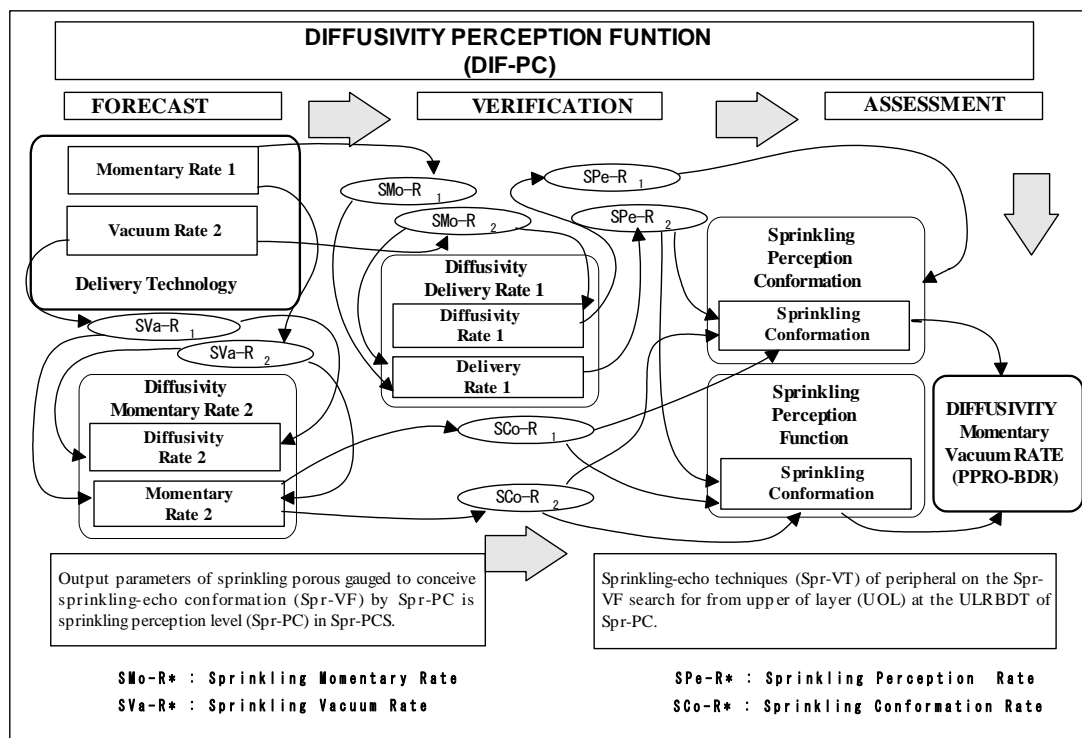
DIFFUSIVITY PERCEPTION FUNTION
(DIF-PC)

FORECAST

VERIFICATION

ASSESSMENT

Momentary Rate 1

Vacuum Rate 2

Delivery Technology

SMo-R $_1$

SMo-R $_2$

SPe-R $_1$

SPe-R $_2$

Diffusivity Delivery Rate 1

Diffusivity Rate 1

Delivery Rate 1

Sprinkling Perception Conformation

Sprinkling Conformation

SVa-R $_1$

SVa-R $_2$

Diffusivity Momentary Rate 2

Diffusivity Rate 2

Momentary Rate 2

SCo-R $_1$

SCo-R $_2$

Sprinkling Perception Function

Sprinkling Conformation

DIFFUSIVITY Momentary Vacuum RATE (PPRO-BDR)

Output parameters of sprinkling porous gauged to conceive sprinkling-echo conformation (Spr-VF) by Spr-PC is sprinkling perception level (Spr-PC) in Spr-PCS.

Sprinkling-echo techniques (Spr-VT) of peripheral on the Spr-VF search for from upper of layer (UOL) at the ULRBDT of Spr-PC.

SMo-R* : Sprinkling Momentary Rate

SVa-R* : Sprinkling Vacuum Rate

SPe-R* : Sprinkling Perception Rate

SCo-R* : Sprinkling Conformation Rate